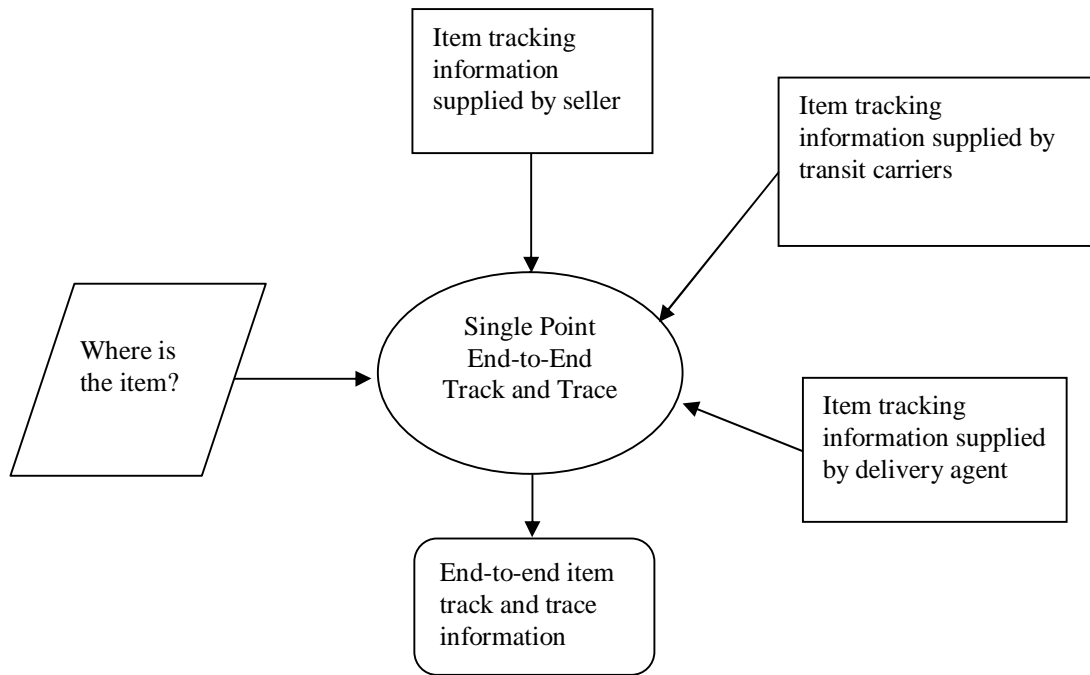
Item tracking information supplied by seller

Item tracking information supplied by transit carriers

Where is the item?

Single Point End-to-End Track and Trace

Item tracking information supplied by delivery agent

End-to-end item track and trace information